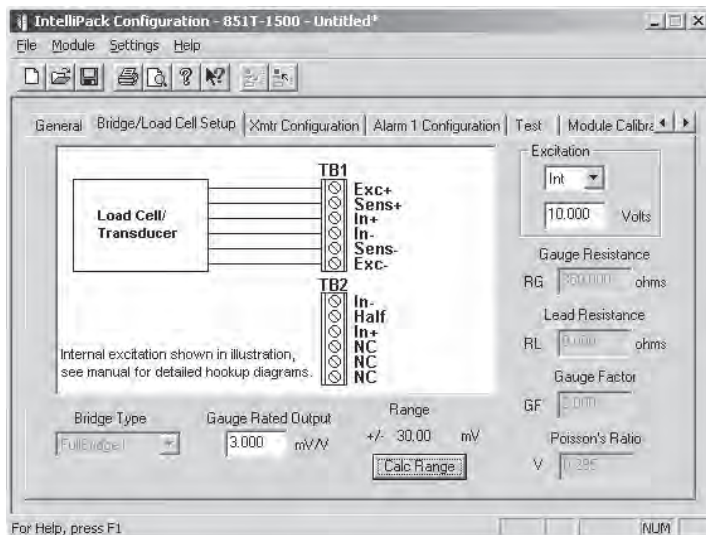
IntelliPack Configuration - 851T-1500 - Untitled*

File Module Settings Help

General | Bridge/Load Cell Setup | Xmtr Configuration | Alarm 1 Configuration | Test | Module Calibra

Load Cell/ Transducer

TB1
Exc+
Sens+
In+
In-
Sens-
Exc-

TB2
In-
Half
In+
NC
NC
NC

Internal excitation shown in illustration, see manual for detailed hookup diagrams.

Excitation
Int
10.000 Volts

Gauge Resistance
RG 350.000 ohms

Lead Resistance
RL 0.000 ohms

Gauge Factor
GF 2.000

Poisson's Ratio
V 0.285

Bridge Type
FullBridge I

Gauge Rated Output
3.000 mV/V

Range
+/- 30.00 mV
Calc Range

For Help, press F1

NUM